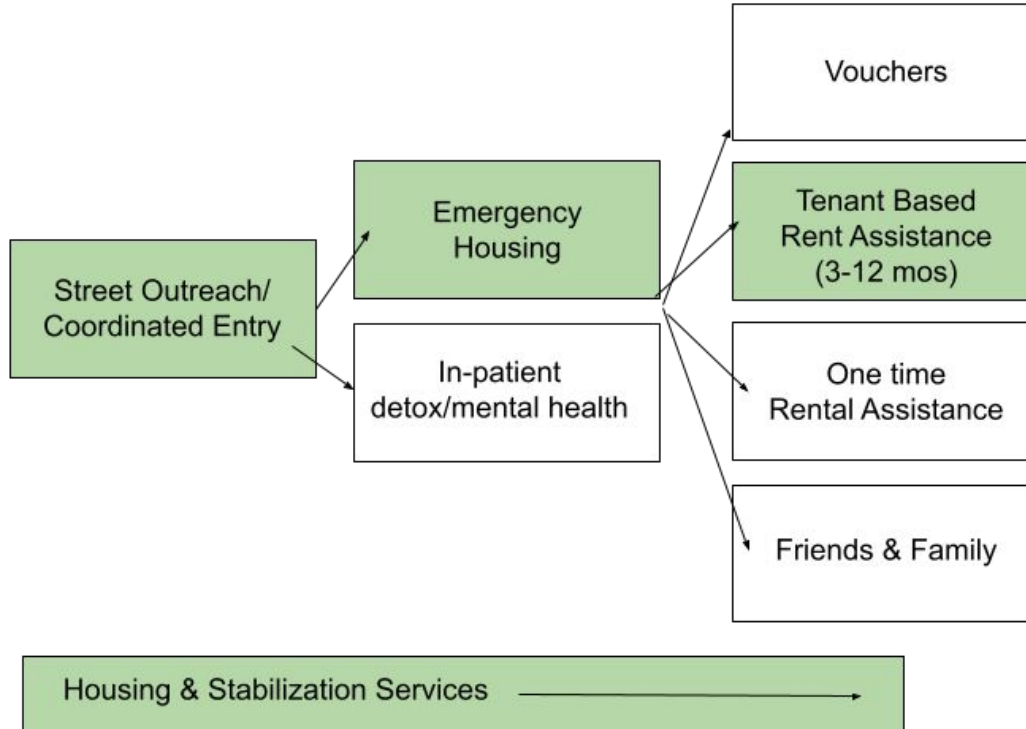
Street Outreach/
Coordinated Entry

Emergency
Housing

In-patient
detox/mental health

Vouchers

Tenant Based
Rent Assistance
(3-12 mos)

One time
Rental Assistance

Friends & Family

Housing & Stabilization Services